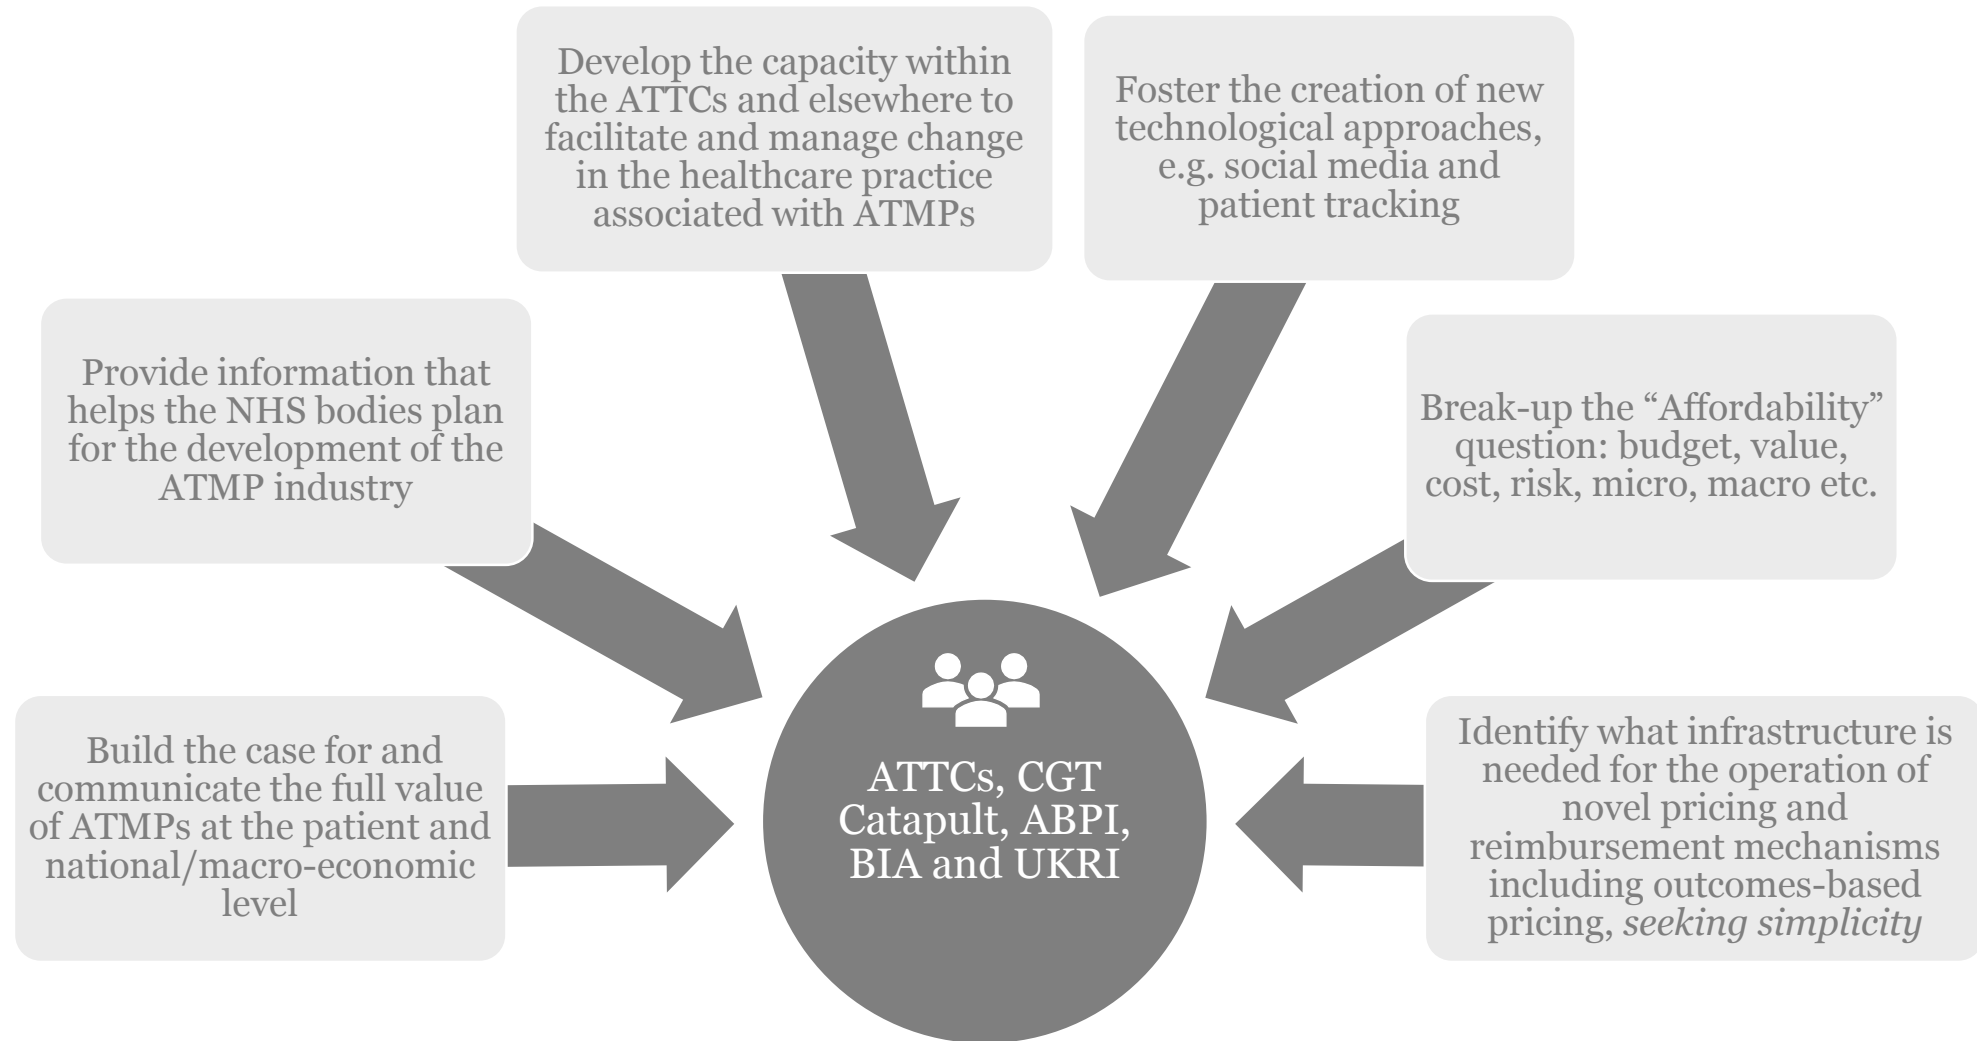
Develop the capacity within the ATTCs and elsewhere to facilitate and manage change in the healthcare practice associated with ATMPs

Foster the creation of new technological approaches, e.g. social media and patient tracking

Provide information that helps the NHS bodies plan for the development of the ATMP industry

Break-up the “Affordability” question: budget, value, cost, risk, micro, macro etc.

Build the case for and communicate the full value of ATMPs at the patient and national/macro-economic level

ATTCs, CGT Catapult, ABPI, BIA and UKRI

Identify what infrastructure is needed for the operation of novel pricing and reimbursement mechanisms including outcomes-based pricing, *seeking simplicity*